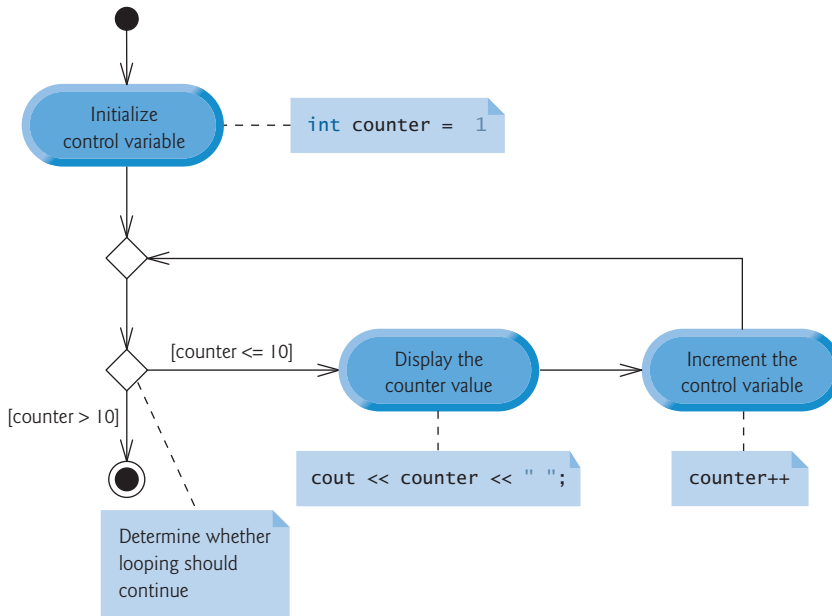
Initialize control variable

int counter = 1

[counter <= 10]

Display the counter value

Increment the control variable

[counter > 10]

cout << counter << " ";

counter++

Determine whether looping should continue